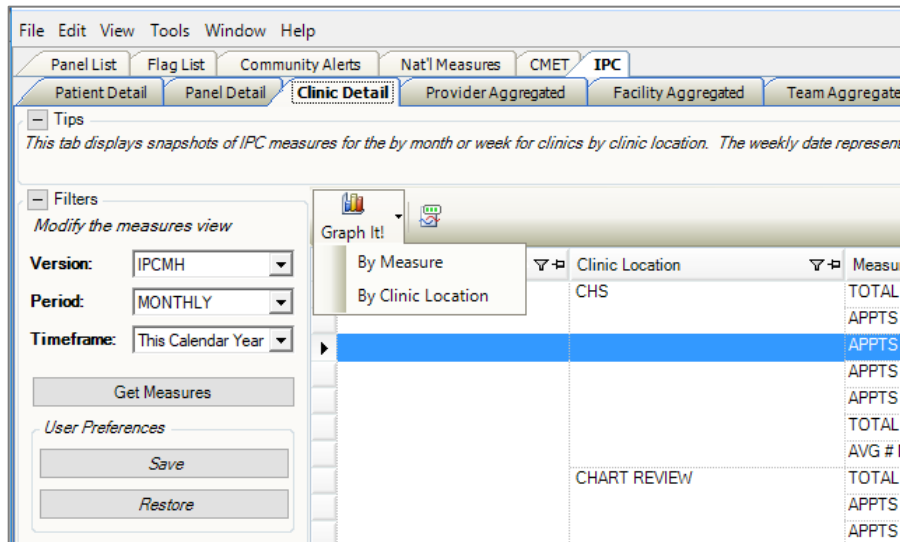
File Edit View Tools Window Help

Panel List | Flag List | Community Alerts | Nat'l Measures | CMET | IPC

Patient Detail | Panel Detail | Clinic Detail | Provider Aggregated | Facility Aggregated | Team Aggregate

− Tips

This tab displays snapshots of IPC measures for the by month or week for clinics by clinic location. The weekly date represent

− Filters

Modify the measures view

Version: IPCMH

Period: MONTHLY

Timeframe: This Calendar Year

Get Measures

User Preferences

Save

Restore

Graph It!

By Measure

By Clinic Location

| Clinic Location | Measu |
|---|---|
| CHS | TOTAL |
| | APPTS |
| | APPTS |
| | APPTS |
| | APPTS |
| | TOTAL |
| | AVG # |
| CHART REVIEW | TOTAL |
| | APPTS |
| | APPTS |